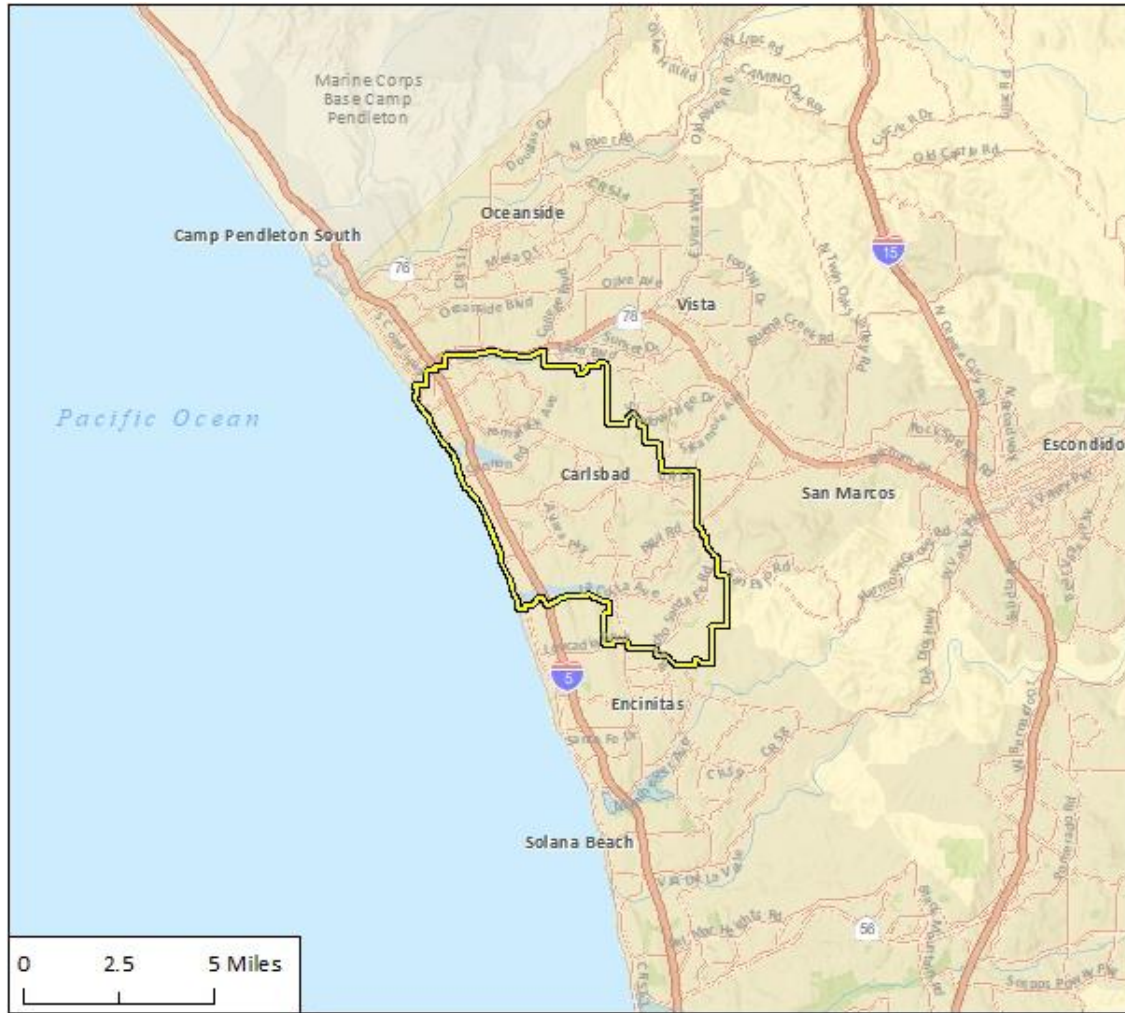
Marine Corps Base Camp Pendleton

Camp Pendleton South

Oceanside

Vista

Pacific Ocean

Carlsbad

San Marcos

Escondido

Encinitas

Solana Beach

76

78

15

5

56

Oceanside Blvd

College Blvd

Mesa Dr

Olive Ave

Foothill Dr

Buena Creek Rd

N Twin Oaks Valley Rd

Palomar Airport Rd

El Camino Real

La Costa Ave

Rancho Santa Fe Rd

Leucadia Blvd

Santa Fe Dr

Manchester Ave

Via De La Valle

Del Mar Heights Rd

CR S8

0 2.5 5 Miles